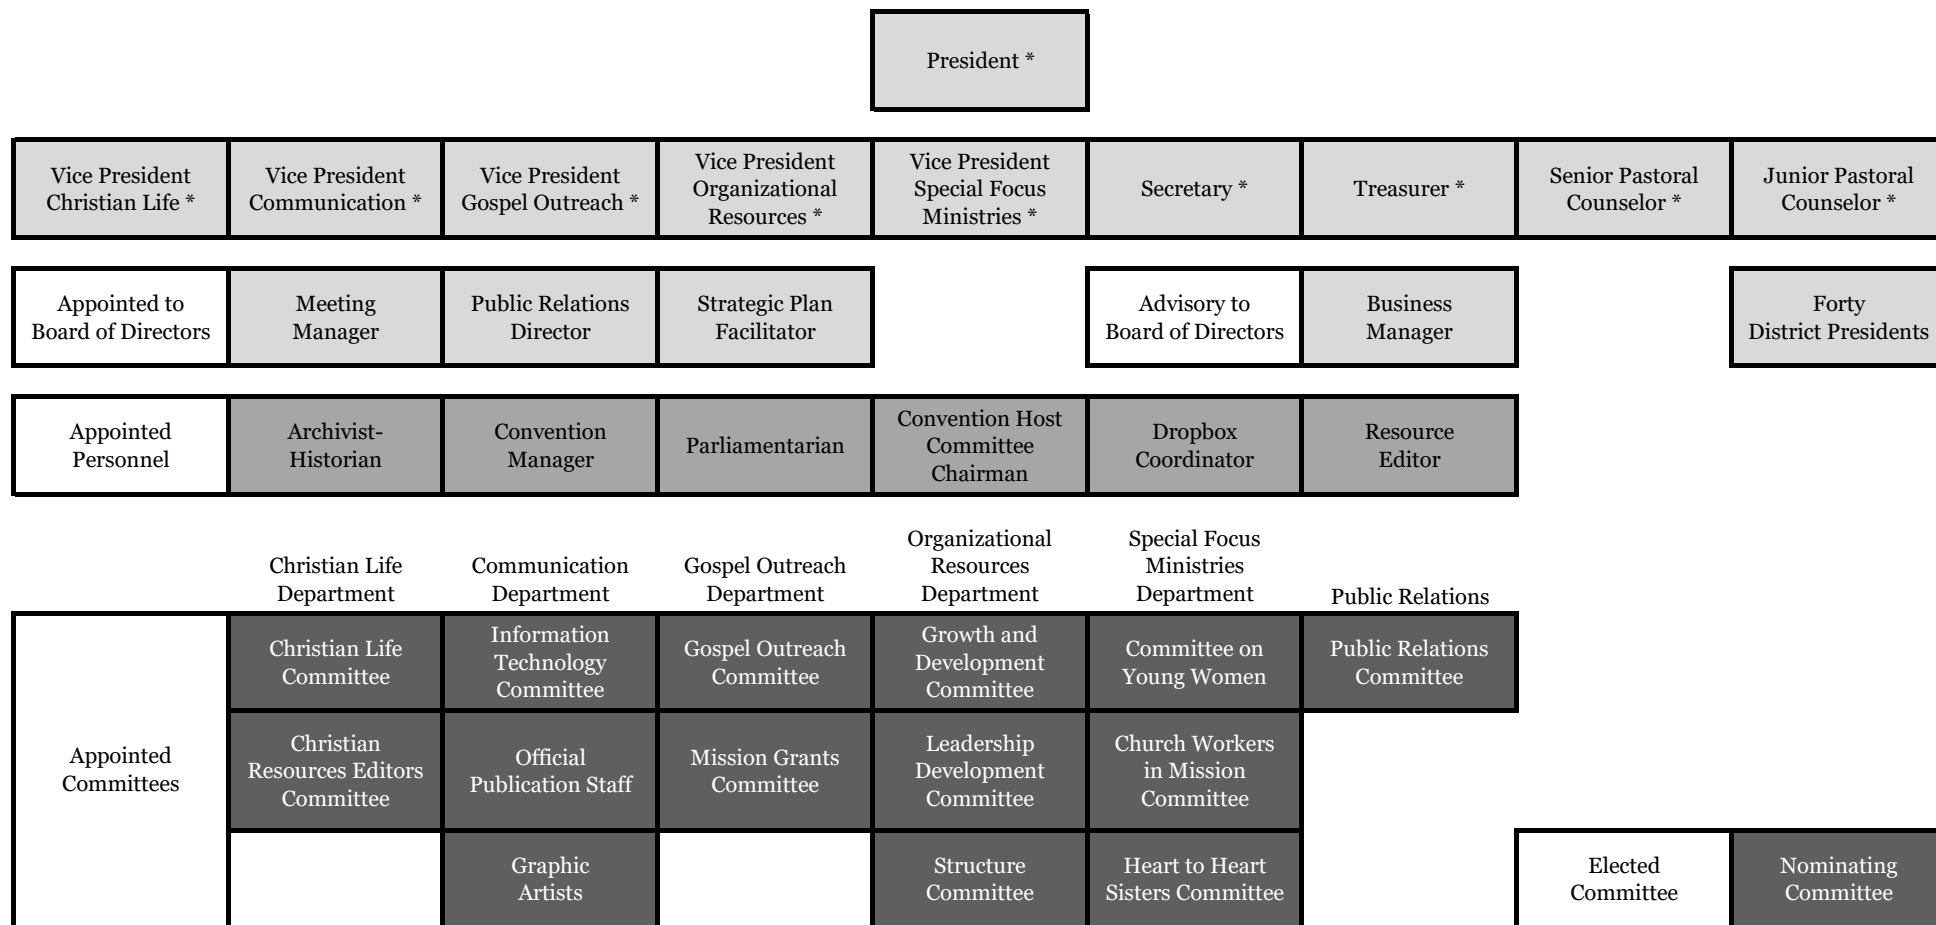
President *

| Vice President Christian Life * | Vice President Communication * | Vice President Gospel Outreach * | Vice President Organizational Resources * | Vice President Special Focus Ministries * | Secretary * | Treasurer * | Senior Pastoral Counselor * | Junior Pastoral Counselor * |
|---|---|---|---|---|---|---|---|---|

| Appointed to Board of Directors | Meeting Manager | Public Relations Director | Strategic Plan Facilitator |
|---|---|---|---|

| Advisory to Board of Directors | Business Manager |
|---|---|

Forty District Presidents

| Appointed Personnel | Archivist-Historian | Convention Manager | Parliamentarian | Convention Host Committee Chairman | Dropbox Coordinator | Resource Editor |
|---|---|---|---|---|---|---|

| | Christian Life Department | Communication Department | Gospel Outreach Department | Organizational Resources Department | Special Focus Ministries Department | Public Relations |
|---|---|---|---|---|---|---|
| Appointed Committees | Christian Life Committee | Information Technology Committee | Gospel Outreach Committee | Growth and Development Committee | Committee on Young Women | Public Relations Committee |
| | Christian Resources Editors Committee | Official Publication Staff | Mission Grants Committee | Leadership Development Committee | Church Workers in Mission Committee | |
| | | Graphic Artists | | Structure Committee | Heart to Heart Sisters Committee | |

| Elected Committee | Nominating Committee |
|---|---|